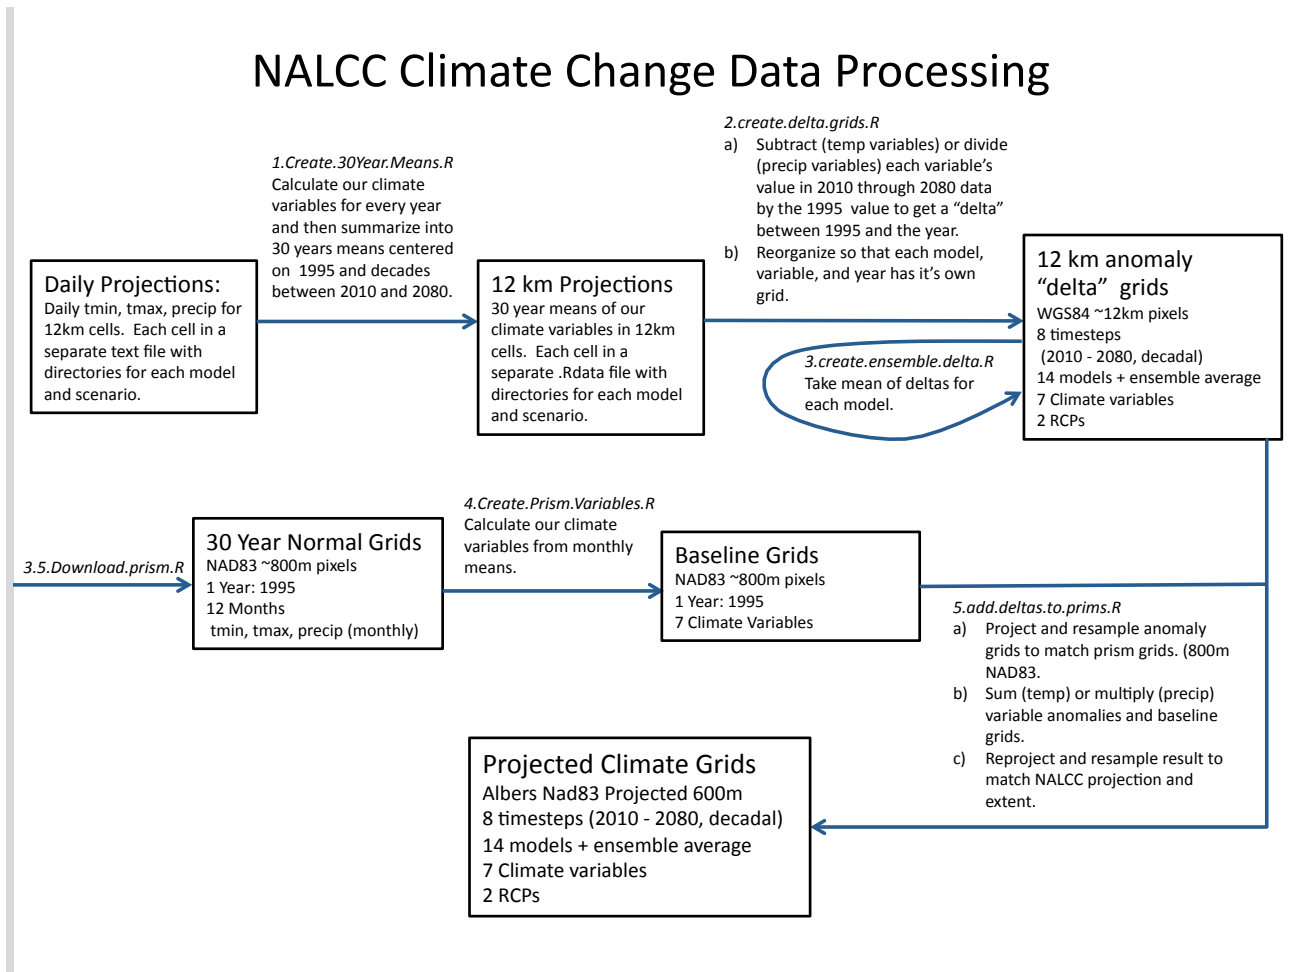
NALCC Climate Change Data Processing

Daily Projections:
Daily tmin, tmax, precip for 12km cells. Each cell in a separate text file with directories for each model and scenario.

1.Create.30Year.Means.R
Calculate our climate variables for every year and then summarize into 30 years means centered on 1995 and decades between 2010 and 2080.

12 km Projections
30 year means of our climate variables in 12km cells. Each cell in a separate .Rdata file with directories for each model and scenario.

2.create.delta.grids.R
a) Subtract (temp variables) or divide (precip variables) each variable's value in 2010 through 2080 data by the 1995 value to get a "delta" between 1995 and the year.
b) Reorganize so that each model, variable, and year has it's own grid.

12 km anomaly "delta" grids
WGS84 ~12km pixels
8 timesteps
(2010 - 2080, decadal)
14 models + ensemble average
7 Climate variables
2 RCPs

3.create.ensemble.delta.R
Take mean of deltas for each model.

3.5.Download.prism.R

30 Year Normal Grids
NAD83 ~800m pixels
1 Year: 1995
12 Months
tmin, tmax, precip (monthly)

4.Create.Prism.Variables.R
Calculate our climate variables from monthly means.

Baseline Grids
NAD83 ~800m pixels
1 Year: 1995
7 Climate Variables

5.add.deltas.to.prims.R
a) Project and resample anomaly grids to match prism grids. (800m NAD83.
b) Sum (temp) or multiply (precip) variable anomalies and baseline grids.
c) Reproject and resample result to match NALCC projection and extent.

Projected Climate Grids
Albers Nad83 Projected 600m
8 timesteps (2010 - 2080, decadal)
14 models + ensemble average
7 Climate variables
2 RCPs